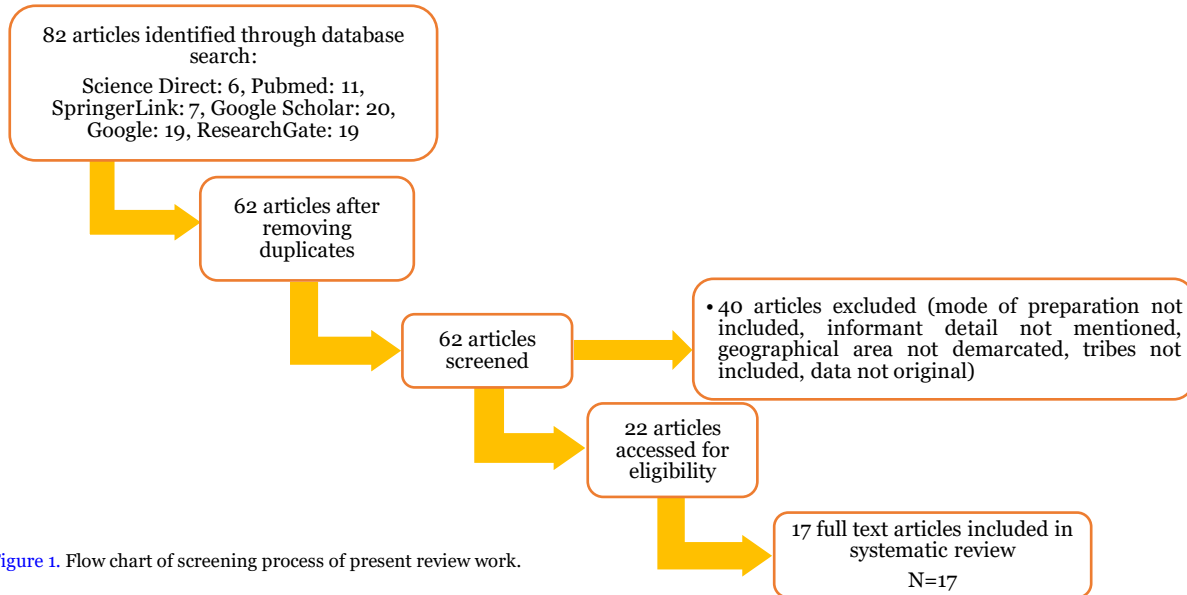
82 articles identified through database search:

Science Direct: 6, Pubmed: 11, SpringerLink: 7, Google Scholar: 20, Google: 19, ResearchGate: 19

62 articles after removing duplicates

62 articles screened

• 40 articles excluded (mode of preparation not included, informant detail not mentioned, geographical area not demarcated, tribes not included, data not original)

22 articles accessed for eligibility

17 full text articles included in systematic review

N=17

igure 1. Flow chart of screening process of present review work.